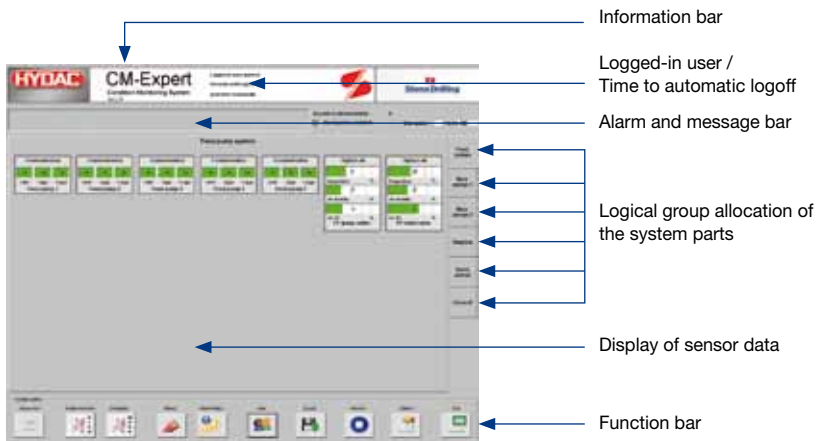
Information bar

Logged-in user / Time to automatic logoff

Alarm and message bar

Logical group allocation of the system parts

Display of sensor data

Function bar

HYDAC

CM-Expert

Condition Monitoring System

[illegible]

Stena Drilling